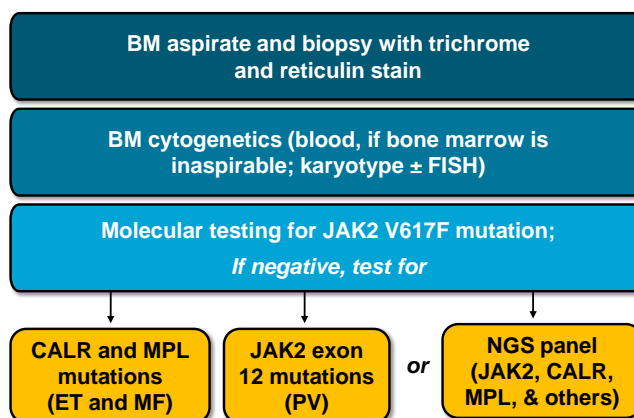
BM aspirate and biopsy with trichrome and reticulin stain

BM cytogenetics (blood, if bone marrow is inaspirable; karyotype ± FISH)

Molecular testing for JAK2 V617F mutation;

*If negative, test for*

CALR and MPL mutations (ET and MF)

JAK2 exon 12 mutations (PV)

*or*

NGS panel (JAK2, CALR, MPL, & others)